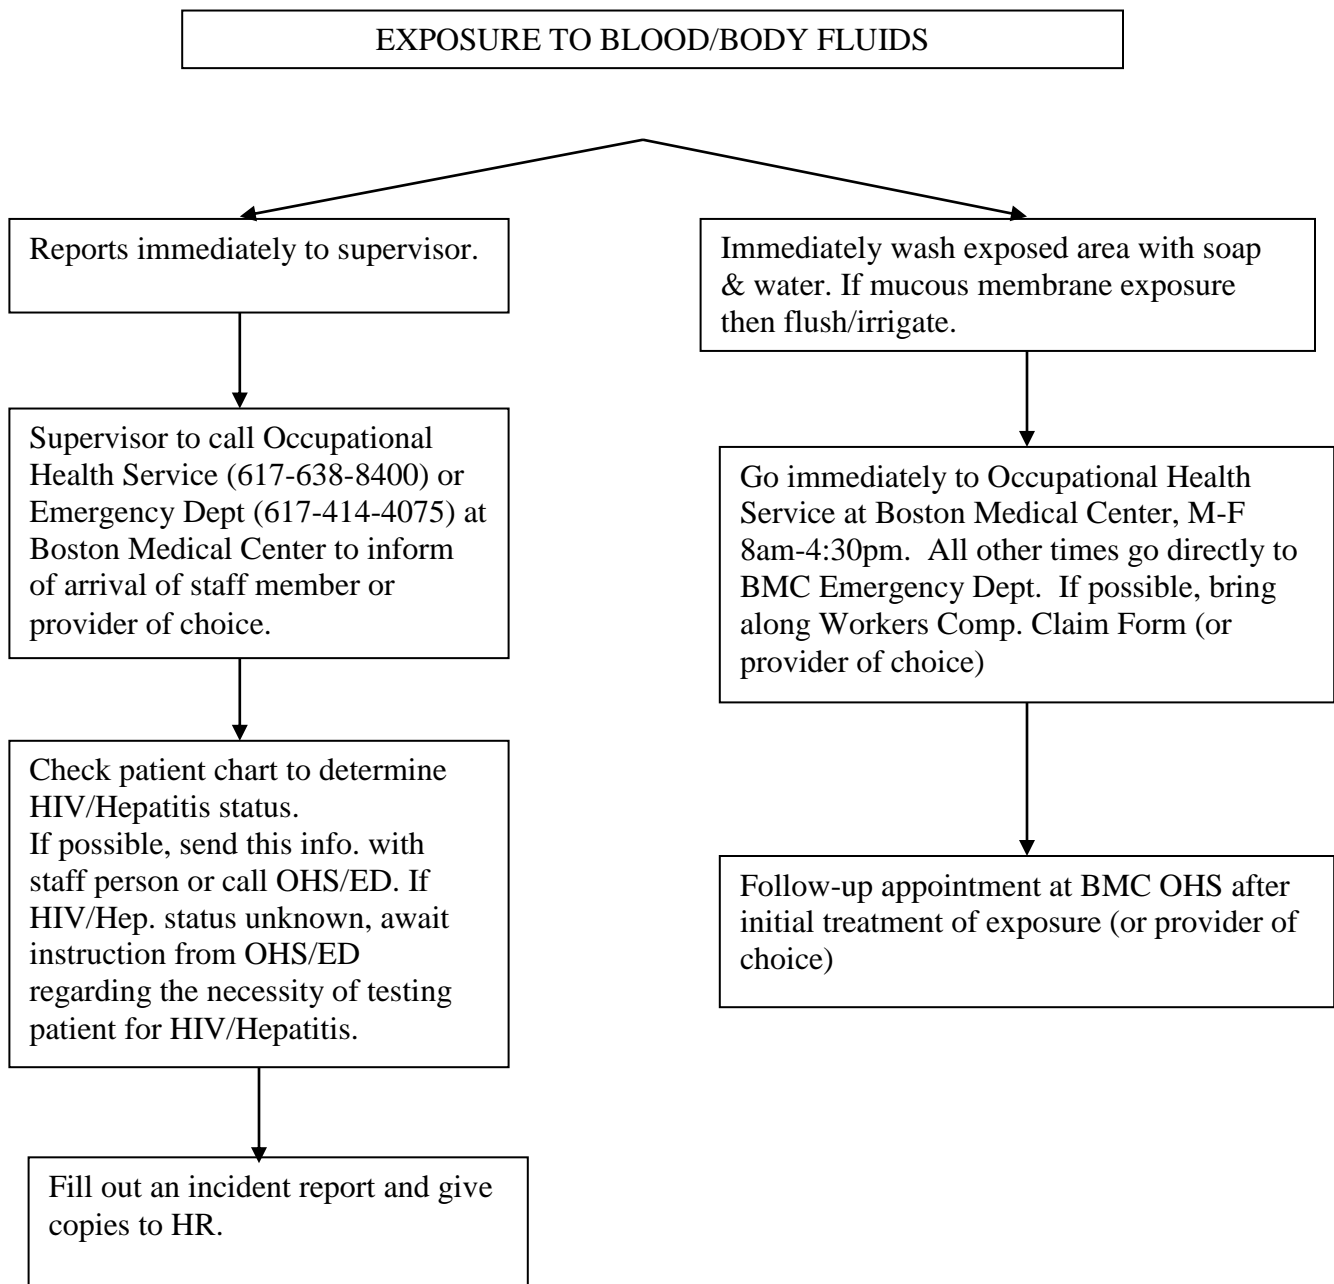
EXPOSURE TO BLOOD/BODY FLUIDS

Reports immediately to supervisor.

Supervisor to call Occupational Health Service (617-638-8400) or Emergency Dept (617-414-4075) at Boston Medical Center to inform of arrival of staff member or provider of choice.

Check patient chart to determine HIV/Hepatitis status.
If possible, send this info. with staff person or call OHS/ED. If HIV/Hep. status unknown, await instruction from OHS/ED regarding the necessity of testing patient for HIV/Hepatitis.

Fill out an incident report and give copies to HR.

Immediately wash exposed area with soap & water. If mucous membrane exposure then flush/irrigate.

Go immediately to Occupational Health Service at Boston Medical Center, M-F 8am-4:30pm. All other times go directly to BMC Emergency Dept. If possible, bring along Workers Comp. Claim Form (or provider of choice)

Follow-up appointment at BMC OHS after initial treatment of exposure (or provider of choice)